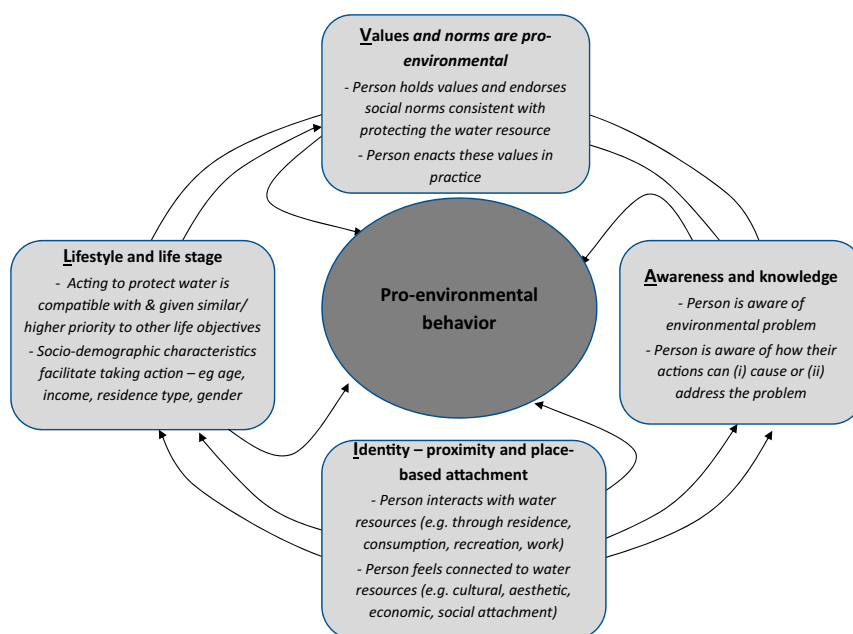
Values and norms are pro-environmental

- Person holds values and endorses social norms consistent with protecting the water resource

- Person enacts these values in practice

Lifestyle and life stage

- Acting to protect water is compatible with & given similar/ higher priority to other life objectives

- Socio-demographic characteristics facilitate taking action – eg age, income, residence type, gender

Pro-environmental behavior

Awareness and knowledge

- Person is aware of environmental problem

- Person is aware of how their actions can (i) cause or (ii) address the problem

Identity – proximity and place-based attachment

- Person interacts with water resources (e.g. through residence, consumption, recreation, work)

- Person feels connected to water resources (e.g. cultural, aesthetic, economic, social attachment)